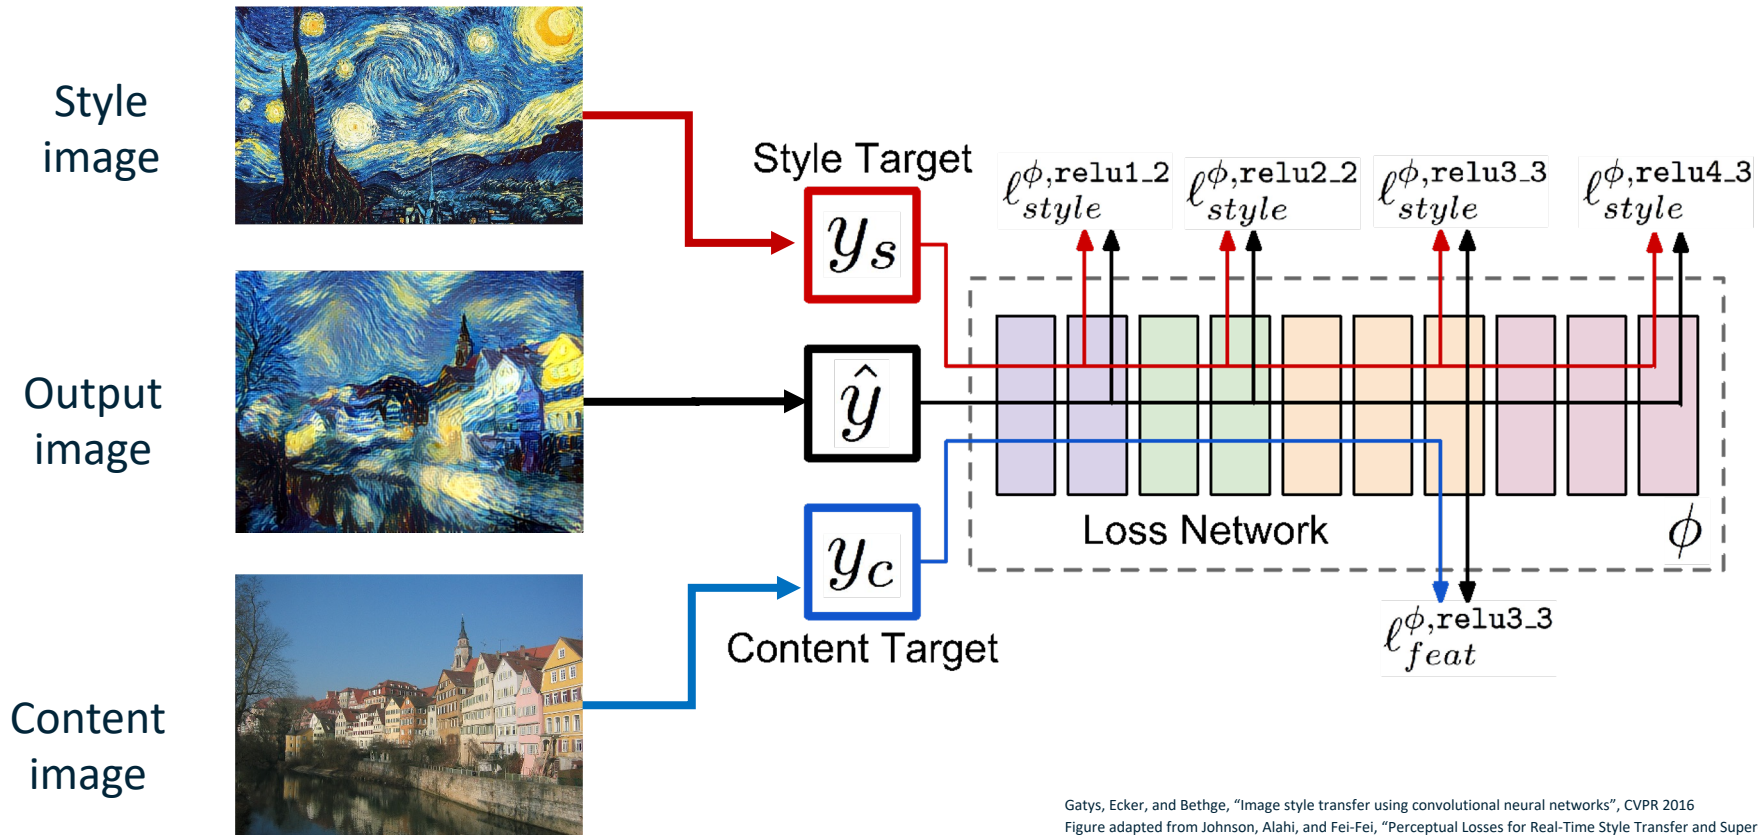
Style image

Output image

Content image

Style Target

$y_s$

$\hat{y}$

$y_c$

Content Target

$\ell_{style}^{\phi,relu1\_2}$

$\ell_{style}^{\phi,relu2\_2}$

$\ell_{style}^{\phi,relu3\_3}$

$\ell_{style}^{\phi,relu4\_3}$

Loss Network

$\phi$

$\ell_{feat}^{\phi,relu3\_3}$

Gatys, Ecker, and Bethge, “Image style transfer using convolutional neural networks”, CVPR 2016
Figure adapted from Johnson, Alahi, and Fei-Fei, “Perceptual Losses for Real-Time Style Transfer and Super